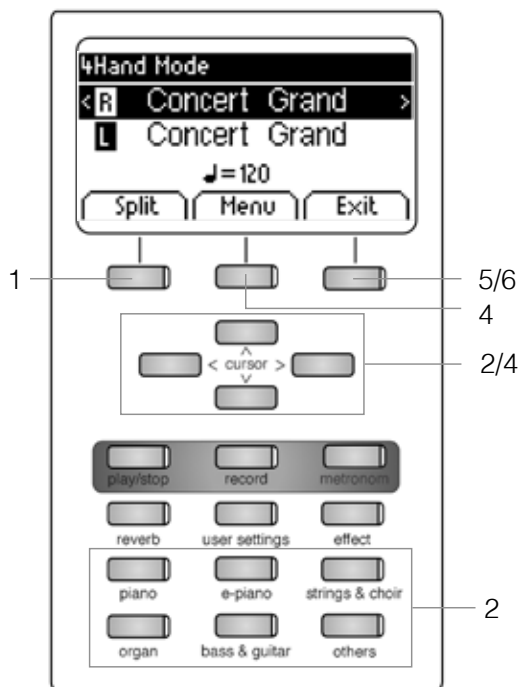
4Hand Mode
< R Concert Grand >
L Concert Grand
♩= 120
Split Menu Exit

1
5/6
4
^
< cursor >
v
2/4

play/stop record metronom
reverb user settings effect
piano e-piano strings & choir
organ bass & guitar others
2